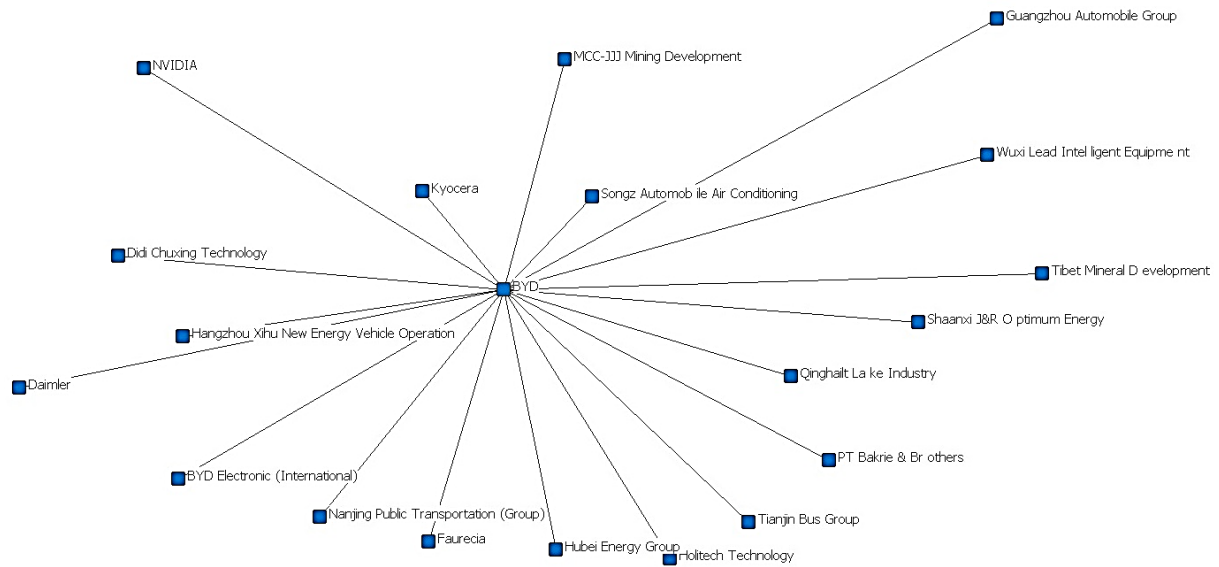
Guangzhou Automobile Group

NVIDIA

MCC-JJJ Mining Development

Wuxi Lead Intel ligent Equipme nt

Kyocera

Songz Automob ile Air Conditioning

Didi Chuxing Technology

BYD

Tibet Mineral D evelopment

Shaanxi J&R O ptimum Energy

Hangzhou Xihu New Energy Vehicle Operation

Daimler

Qinghailt La ke Industry

PT Bakrie & Br others

BYD Electronic (International)

Nanjing Public Transportation (Group)

Tianjin Bus Group

Faurecia

Hubei Energy Group

Holitech Technology